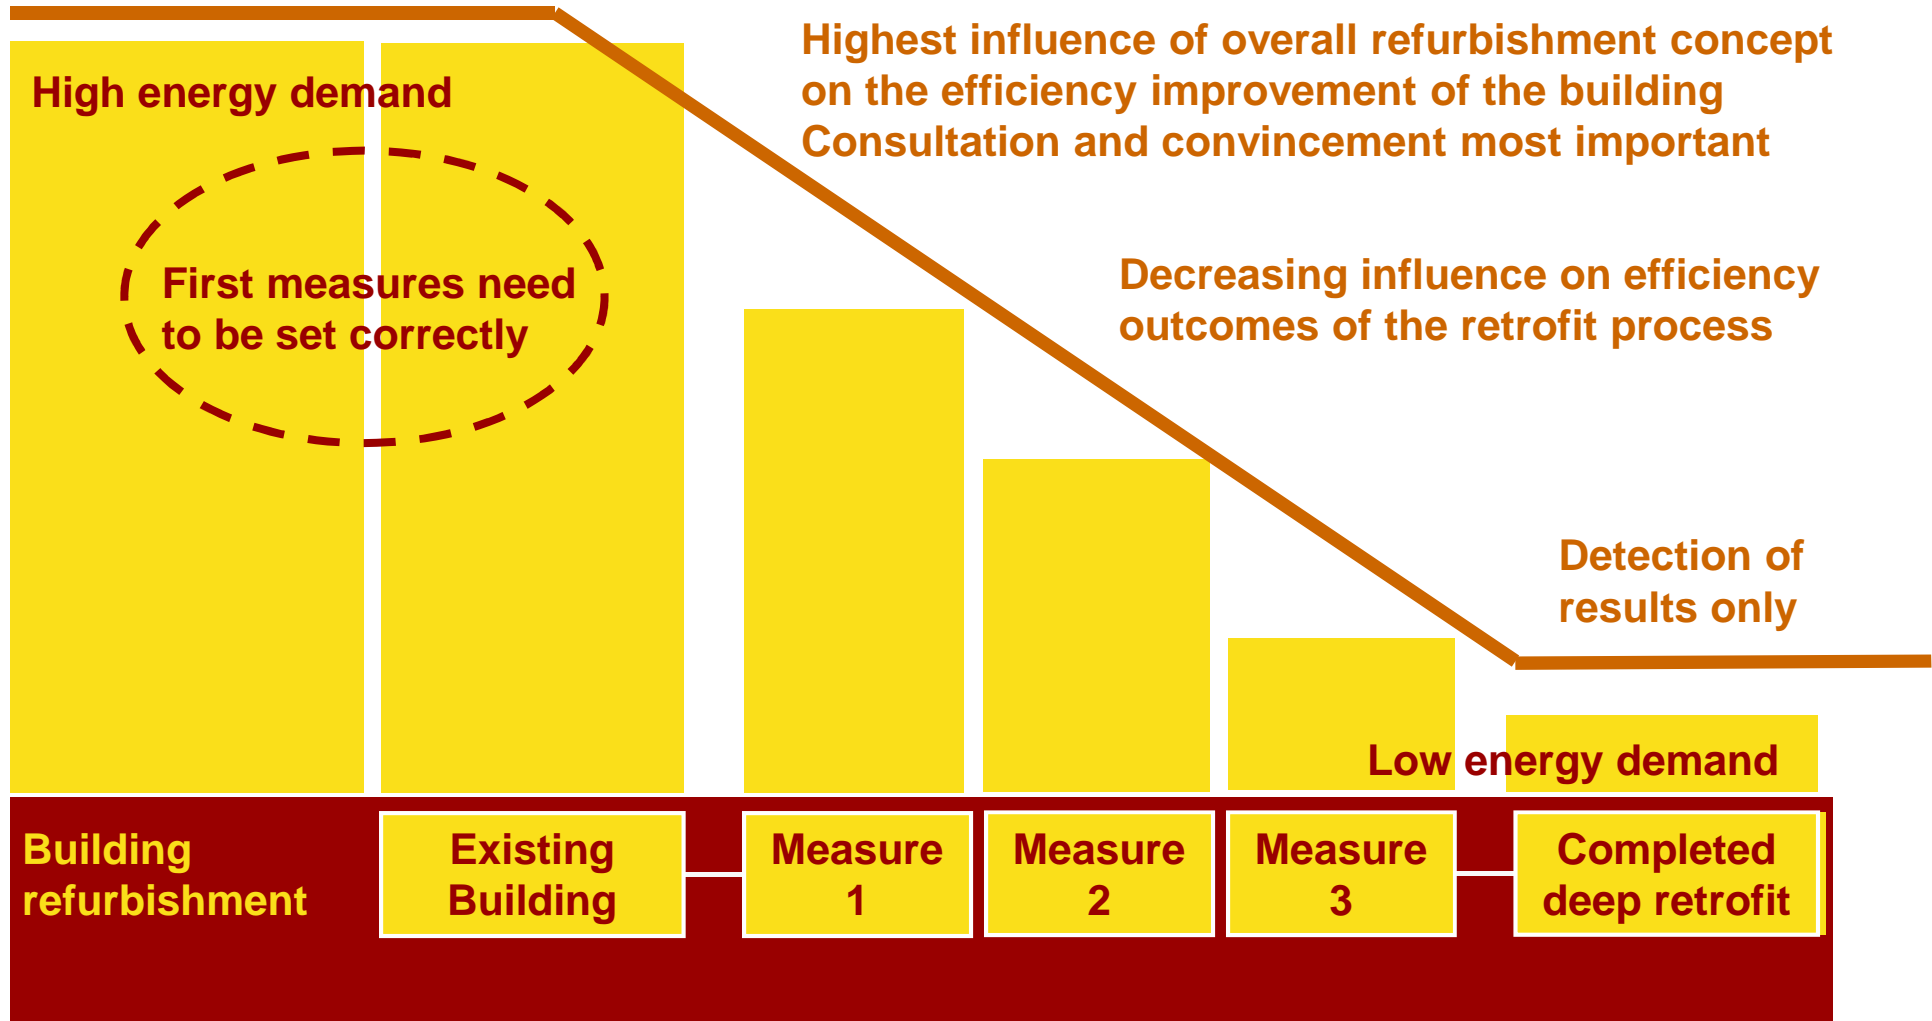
High energy demand

First measures need to be set correctly

Highest influence of overall refurbishment concept on the efficiency improvement of the building
Consultation and convincement most important

Decreasing influence on efficiency outcomes of the retrofit process

Detection of results only

Low energy demand

Building refurbishment

Existing Building

Measure 1

Measure 2

Measure 3

Completed deep retrofit